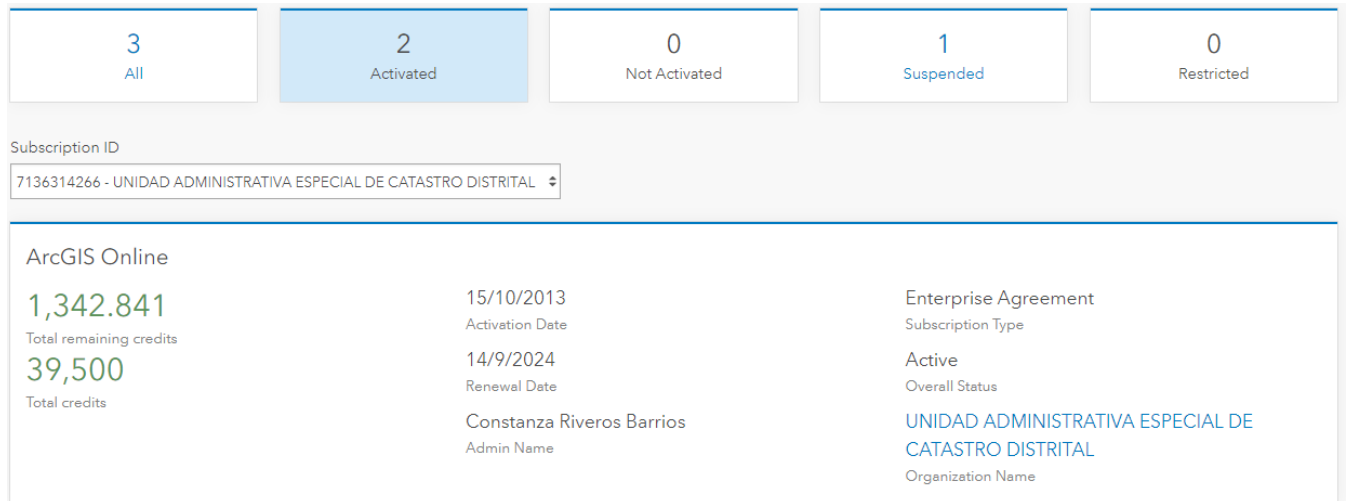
3
All

2
Activated

0
Not Activated

1
Suspended

0
Restricted

Subscription ID

7136314266 - UNIDAD ADMINISTRATIVA ESPECIAL DE CATASTRO DISTRITAL

ArcGIS Online

1,342.841
Total remaining credits

39,500
Total credits

15/10/2013
Activation Date

14/9/2024
Renewal Date

Constanza Riveros Barrios
Admin Name

Enterprise Agreement
Subscription Type

Active
Overall Status

UNIDAD ADMINISTRATIVA ESPECIAL DE CATASTRO DISTRITAL
Organization Name